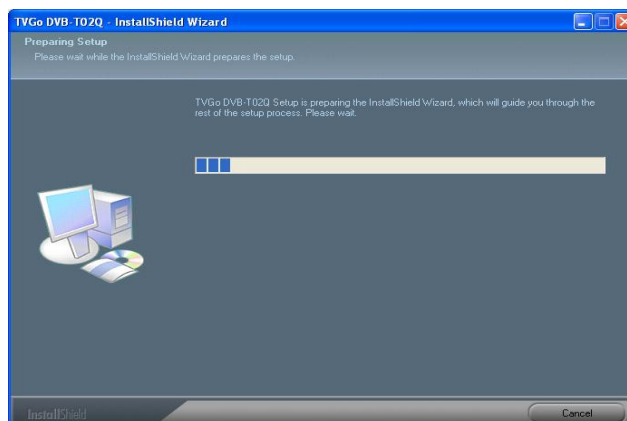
TVGo DVB-T02Q - InstallShield Wizard

Preparing Setup

Please wait while the InstallShield Wizard prepares the setup.

TVGo DVB-T02Q Setup is preparing the InstallShield Wizard, which will guide you through the rest of the setup process. Please wait.

InstallShield

Cancel